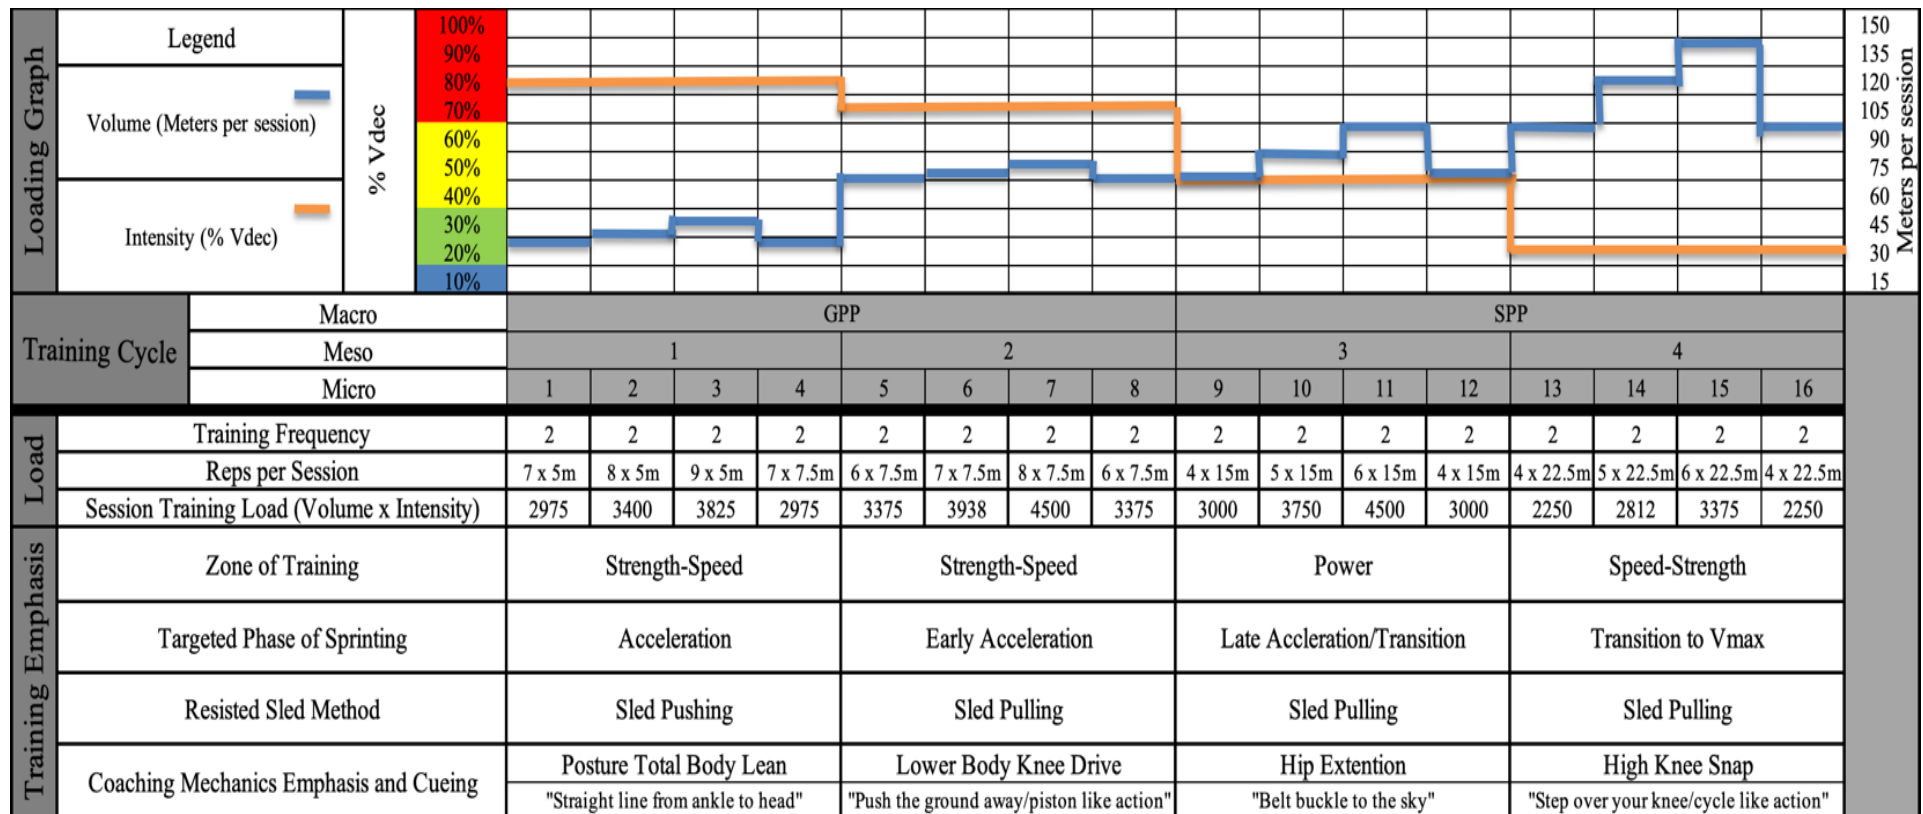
Loading Graph

| Legend | |
|---|---|
| Volume (Meters per session) | |
| Intensity (% Vdec) | |

% Vdec

100%
90%
80%
70%
60%
50%
40%
30%
20%
10%

150
135
120
105
90
75
60
45
30
15

Meters per session

| Training Cycle | | | | | | | | | | | | | | | | | |
|---|---|---|---|---|---|---|---|---|---|---|---|---|---|---|---|---|---|
| | Macro | GPP | | | | | | | | SPP | | | | | | | |
| | Meso | 1 | | | | 2 | | | | 3 | | | | 4 | | | |
| | Micro | 1 | 2 | 3 | 4 | 5 | 6 | 7 | 8 | 9 | 10 | 11 | 12 | 13 | 14 | 15 | 16 |
| Load | Training Frequency | 2 | 2 | 2 | 2 | 2 | 2 | 2 | 2 | 2 | 2 | 2 | 2 | 2 | 2 | 2 | 2 |
| | Reps per Session | 7 x 5m | 8 x 5m | 9 x 5m | 7 x 7.5m | 6 x 7.5m | 7 x 7.5m | 8 x 7.5m | 6 x 7.5m | 4 x 15m | 5 x 15m | 6 x 15m | 4 x 15m | 4 x 22.5m | 5 x 22.5m | 6 x 22.5m | 4 x 22.5m |
| | Session Training Load (Volume x Intensity) | 2975 | 3400 | 3825 | 2975 | 3375 | 3938 | 4500 | 3375 | 3000 | 3750 | 4500 | 3000 | 2250 | 2812 | 3375 | 2250 |

| Training Emphasis | | | | |
|---|---|---|---|---|
| Zone of Training | Strength-Speed | Strength-Speed | Power | Speed-Strength |
| Targeted Phase of Sprinting | Acceleration | Early Acceleration | Late Accleration/Transition | Transition to Vmax |
| Resisted Sled Method | Sled Pushing | Sled Pulling | Sled Pulling | Sled Pulling |
| Coaching Mechanics Emphasis and Cueing | Posture Total Body Lean "Straight line from ankle to head" | Lower Body Knee Drive "Push the ground away/piston like action" | Hip Extention "Belt buckle to the sky" | High Knee Snap "Step over your knee/cycle like action" |